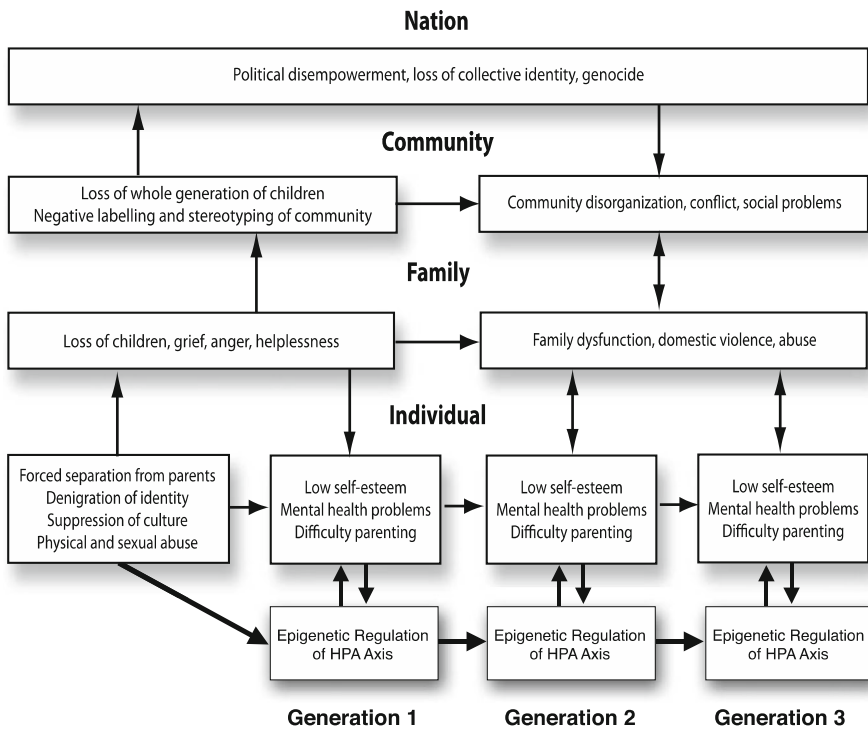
Nation

Political disempowerment, loss of collective identity, genocide

Community

Loss of whole generation of children
Negative labelling and stereotyping of community

Community disorganization, conflict, social problems

Family

Loss of children, grief, anger, helplessness

Family dysfunction, domestic violence, abuse

Individual

Forced separation from parents
Denigration of identity
Suppression of culture
Physical and sexual abuse

Low self-esteem
Mental health problems
Difficulty parenting

Low self-esteem
Mental health problems
Difficulty parenting

Low self-esteem
Mental health problems
Difficulty parenting

Epigenetic Regulation of HPA Axis

Epigenetic Regulation of HPA Axis

Epigenetic Regulation of HPA Axis

Generation 1

Generation 2

Generation 3